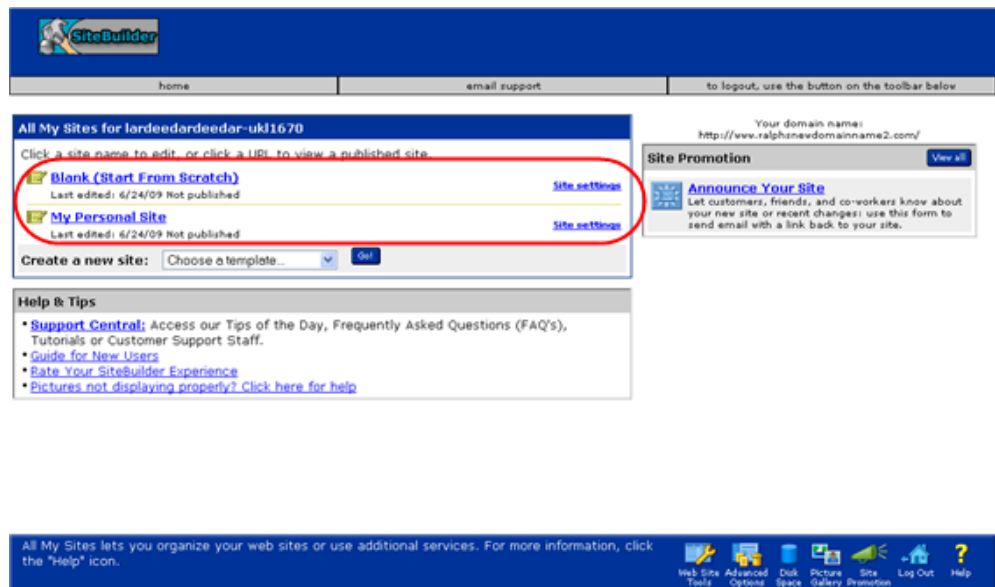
SiteBuilder

home | email support | to logout, use the button on the toolbar below

All My Sites for lardeedardeedar-ukl1670

Click a site name to edit, or click a URL to view a published site.

Blank (Start From Scratch)
Last edited: 6/24/09 Not published
Site settings

My Personal Site
Last edited: 6/24/09 Not published
Site settings

Create a new site: Choose a template... Go!

Your domain name:
http://www.ralphsnewdomainname2.com/

Site Promotion
View all

Announce Your Site
Let customers, friends, and co-workers know about your new site or recent changes: use this form to send email with a link back to your site.

Help & Tips

• Support Central: Access our Tips of the Day, Frequently Asked Questions (FAQ's), Tutorials or Customer Support Staff.
• Guide for New Users
• Rate Your SiteBuilder Experience
• Pictures not displaying properly? Click here for help

All My Sites lets you organize your web sites or use additional services. For more information, click the "Help" icon.

Web Site Tools | Advanced Options | Disk Space | Picture Gallery | Site Promotion | Log Out | Help